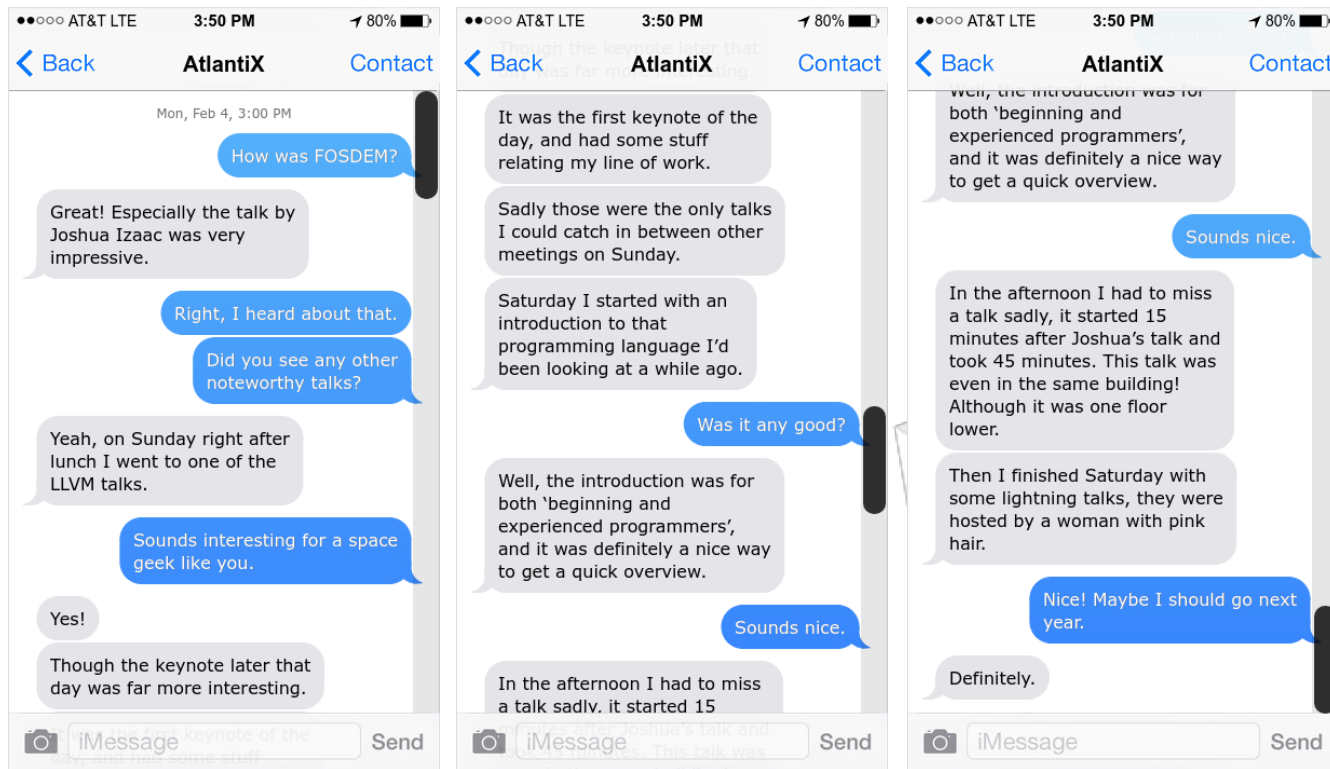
●●○○○ AT&T LTE 3:50 PM 80%

Back AtlantiX Contact

Mon, Feb 4, 3:00 PM

How was FOSDEM?

Great! Especially the talk by Joshua Izaac was very impressive.

Right, I heard about that.

Did you see any other noteworthy talks?

Yeah, on Sunday right after lunch I went to one of the LLVM talks.

Sounds interesting for a space geek like you.

Yes!

Though the keynote later that day was far more interesting.

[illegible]

iMessage Send

●●○○○ AT&T LTE 3:50 PM 80%

Back AtlantiX Contact

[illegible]

It was the first keynote of the day, and had some stuff relating my line of work.

Sadly those were the only talks I could catch in between other meetings on Sunday.

Saturday I started with an introduction to that programming language I'd been looking at a while ago.

Was it any good?

Well, the introduction was for both 'beginning and experienced programmers', and it was definitely a nice way to get a quick overview.

Sounds nice.

In the afternoon I had to miss a talk sadly, it started 15 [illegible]

iMessage Send

●●○○○ AT&T LTE 3:50 PM 80%

Back AtlantiX Contact

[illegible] both 'beginning and experienced programmers', and it was definitely a nice way to get a quick overview.

Sounds nice.

In the afternoon I had to miss a talk sadly, it started 15 minutes after Joshua's talk and took 45 minutes. This talk was even in the same building! Although it was one floor lower.

Then I finished Saturday with some lightning talks, they were hosted by a woman with pink hair.

Nice! Maybe I should go next year.

Definitely.

iMessage Send